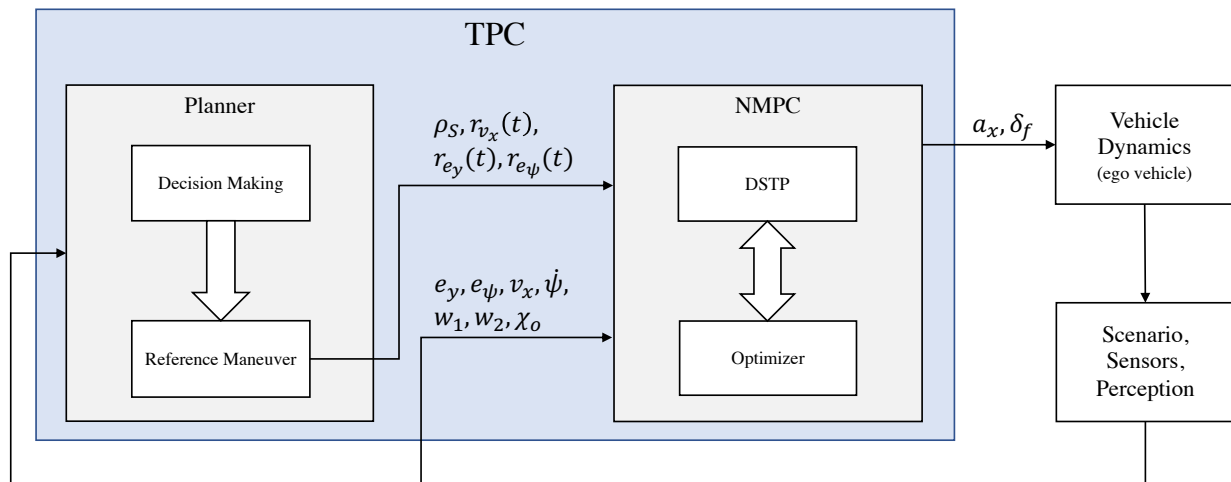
TPC

Planner

Decision Making

Reference Maneuver

$\rho_S, r_{v_x}(t),$
$r_{e_y}(t), r_{e_\psi}(t)$

$e_y, e_\psi, v_x, \dot{\psi},$
$w_1, w_2, \chi_o$

NMPC

DSTP

Optimizer

$a_x, \delta_f$

Vehicle Dynamics (ego vehicle)

Scenario, Sensors, Perception